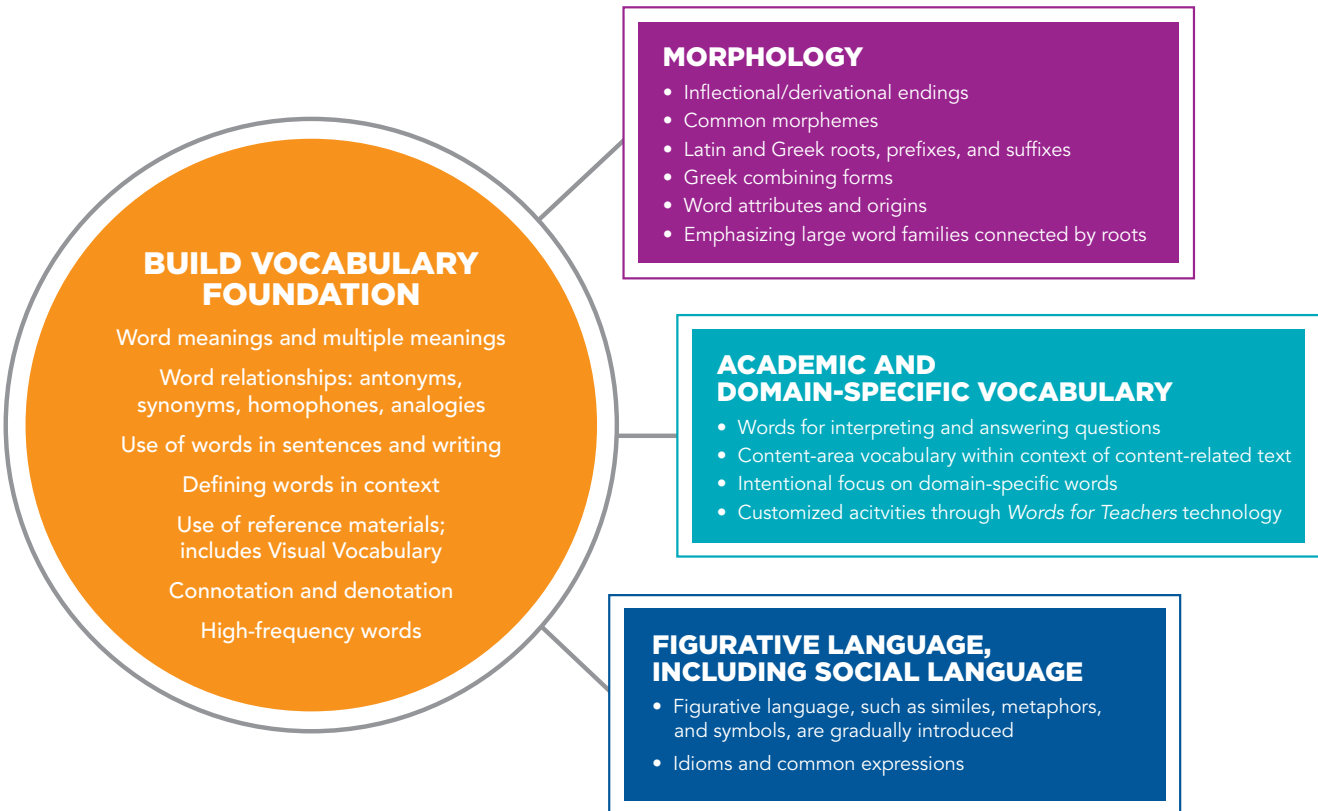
BUILD VOCABULARY FOUNDATION

Word meanings and multiple meanings

Word relationships: antonyms, synonyms, homophones, analogies

Use of words in sentences and writing

Defining words in context

Use of reference materials; includes Visual Vocabulary

Connotation and denotation

High-frequency words

MORPHOLOGY

• Inflectional/derivational endings
• Common morphemes
• Latin and Greek roots, prefixes, and suffixes
• Greek combining forms
• Word attributes and origins
• Emphasizing large word families connected by roots

ACADEMIC AND DOMAIN-SPECIFIC VOCABULARY

• Words for interpreting and answering questions
• Content-area vocabulary within context of content-related text
• Intentional focus on domain-specific words
• Customized acitvities through *Words for Teachers* technology

FIGURATIVE LANGUAGE, INCLUDING SOCIAL LANGUAGE

• Figurative language, such as similes, metaphors, and symbols, are gradually introduced
• Idioms and common expressions